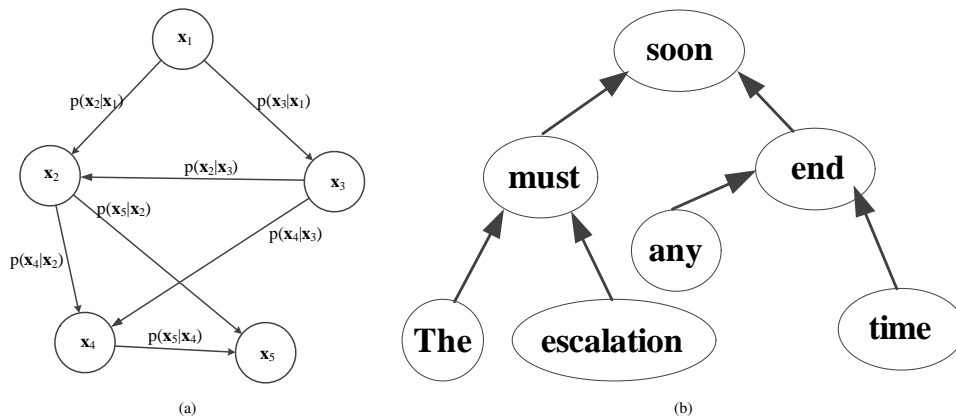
$\mathbf{x}_1$

$p(\mathbf{x}_2|\mathbf{x}_1)$

$p(\mathbf{x}_3|\mathbf{x}_1)$

$\mathbf{x}_2$

$p(\mathbf{x}_2|\mathbf{x}_3)$

$\mathbf{x}_3$

$p(\mathbf{x}_5|\mathbf{x}_2)$

$p(\mathbf{x}_4|\mathbf{x}_3)$

$p(\mathbf{x}_4|\mathbf{x}_2)$

$\mathbf{x}_4$

$p(\mathbf{x}_5|\mathbf{x}_4)$

$\mathbf{x}_5$

(a)

soon

must

end

any

The

escalation

time

(b)